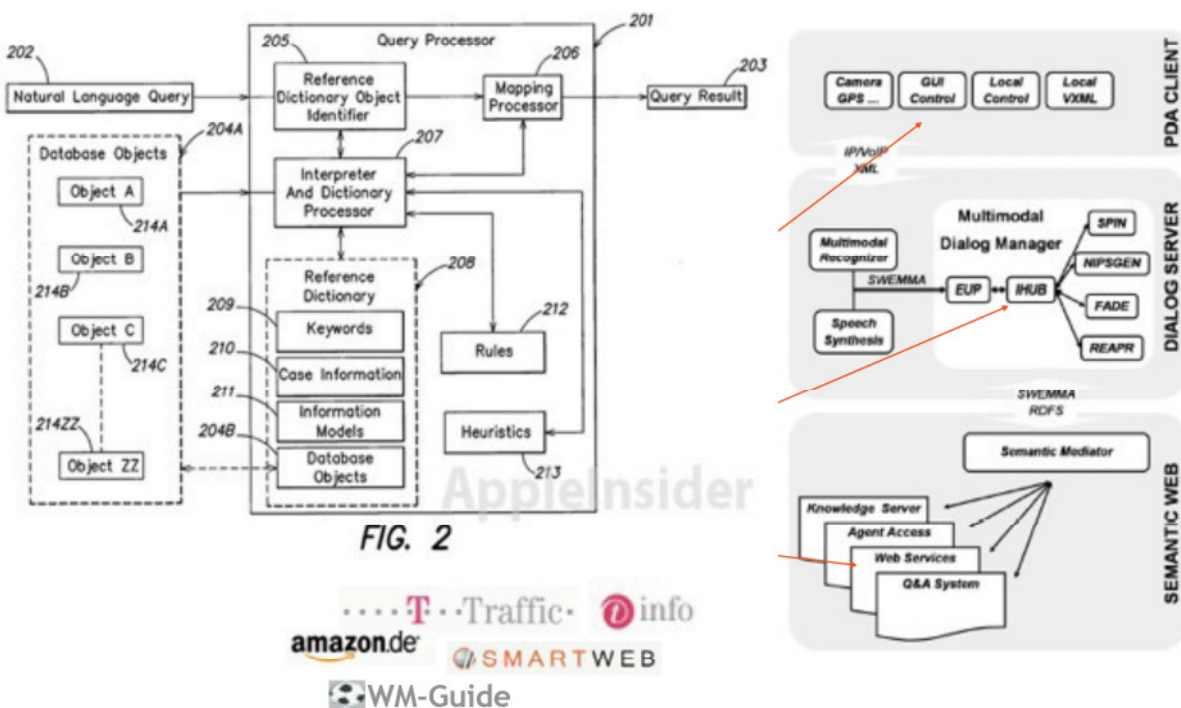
201

Query Processor

202

Natural Language Query

205

Reference Dictionary Object Identifier

206

Mapping Processor

203

Query Result

204A

Database Objects

Object A

214A

207

Interpreter And Dictionary Processor

Object B

214B

Object C

214C

214ZZ

Object ZZ

Reference Dictionary

208

209

Keywords

210

Case Information

211

Information Models

204B

Database Objects

212

Rules

Heuristics

213

AppleInsider

FIG. 2

····T··Traffic·

info

amazon.de

SMARTWEB

WM-Guide

PDA CLIENT

Camera GPS ...

GUI Control

Local Control

Local VXML

IP/VoIP XML

DIALOG SERVER

Multimodal Dialog Manager

Multimodal Recognizer

SWEMMA

EUP

IHUB

SPIN

NIPSGEN

FADE

REAPR

Speech Synthesis

SWEMMA RDFS

SEMANTIC WEB

Semantic Mediator

Knowledge Server

Agent Access

Web Services

Q&A System